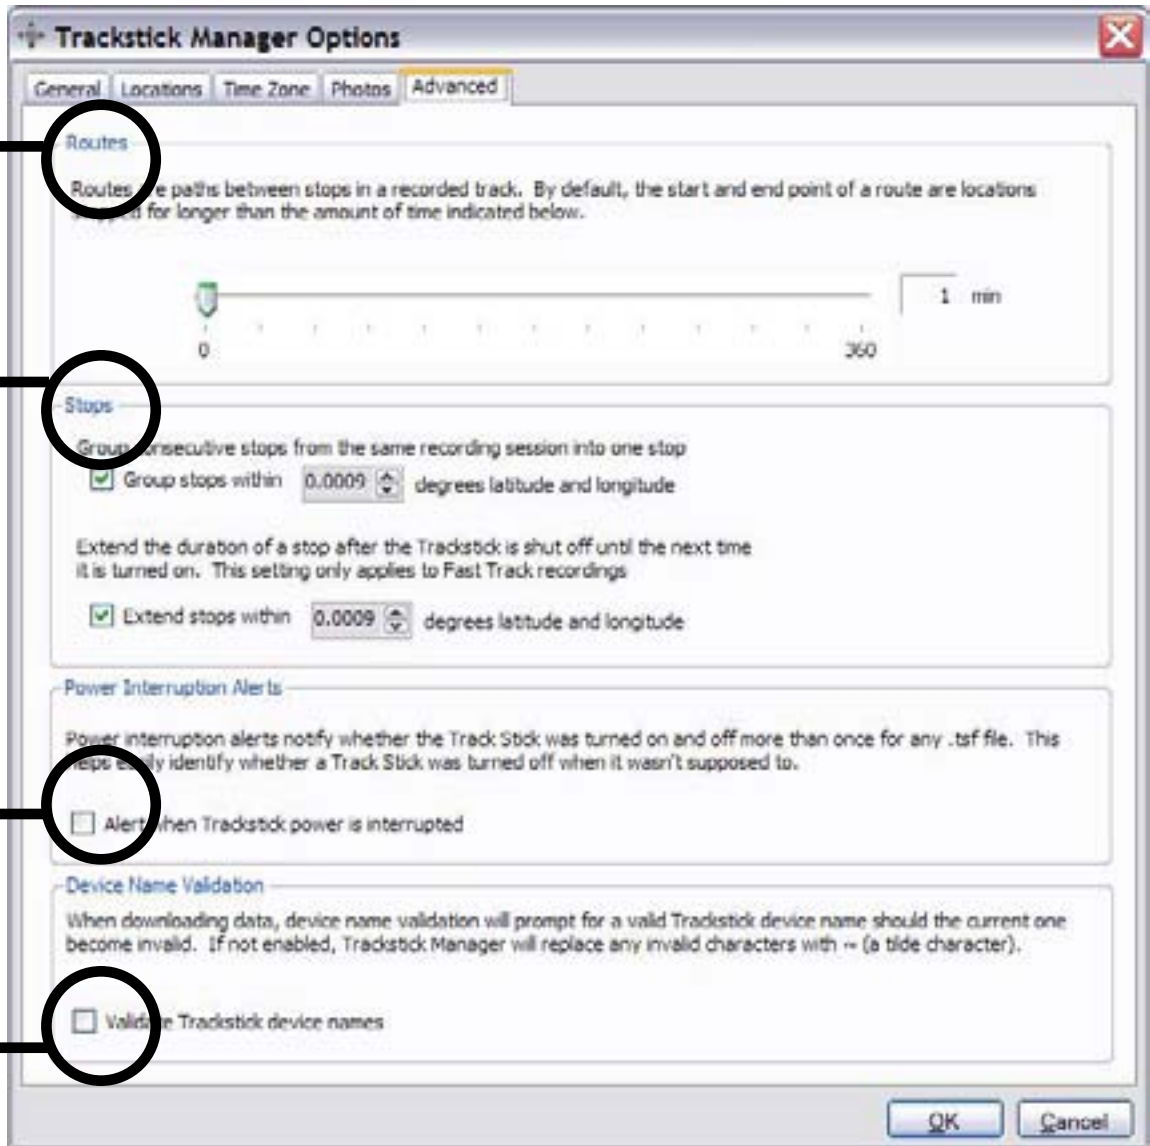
Trackstick Manager Options

General | Locations | Time Zone | Photos | Advanced

Routes

Routes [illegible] paths between stops in a recorded track. By default, the start and end point of a route are locations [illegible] for longer than the amount of time indicated below.

1 min

0 360

Stops

Group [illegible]nsecutive stops from the same recording session into one stop

Group stops within 0.0009 degrees latitude and longitude

Extend the duration of a stop after the Trackstick is shut off until the next time it is turned on. This setting only applies to Fast Track recordings

Extend stops within 0.0009 degrees latitude and longitude

Power Interruption Alerts

Power interruption alerts notify whether the Track Stick was turned on and off more than once for any .tsf file. This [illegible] e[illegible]ly identify whether a Track Stick was turned off when it wasn't supposed to.

Alert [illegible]hen Trackstick power is interrupted

Device Name Validation

When downloading data, device name validation will prompt for a valid Trackstick device name should the current one become invalid. If not enabled, Trackstick Manager will replace any invalid characters with ~ (a tilde character).

Valid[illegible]e Trackstick device names

OK Cancel